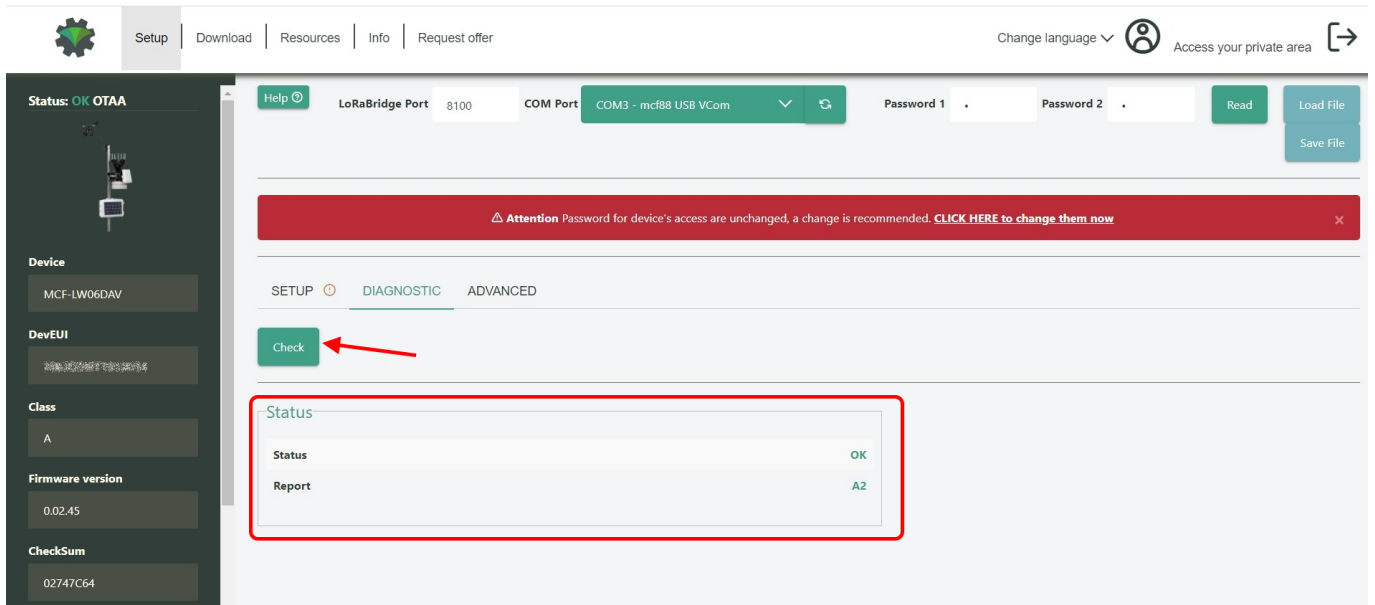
Setup | Download | Resources | Info | Request offer

Change language Access your private area

Status: OK OTAA

Device

MCF-LW06DAV

DevEUI

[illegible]

Class

A

Firmware version

0.02.45

CheckSum

02747C64

Help

LoRaBridge Port 8100

COM Port COM3 - mcf88 USB VCom

Password 1 .

Password 2 .

Read

Load File

Save File

⚠ Attention Password for device's access are unchanged, a change is recommended. CLICK HERE to change them now ×

SETUP ⓘ DIAGNOSTIC ADVANCED

Check

Status

| Status | OK |
|---|---|
| Report | A2 |